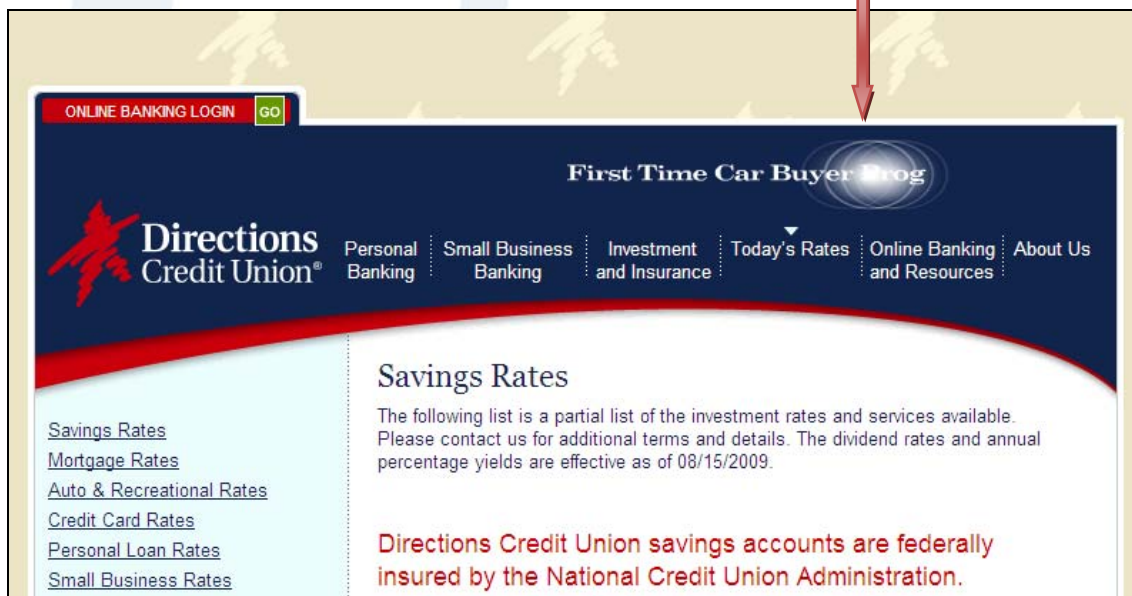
ONLINE BANKING LOGIN GO

First Time Car Buyer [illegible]rog

Directions Credit Union®

Personal Banking | Small Business Banking | Investment and Insurance | Today's Rates | Online Banking and Resources | About Us

Savings Rates
Mortgage Rates
Auto & Recreational Rates
Credit Card Rates
Personal Loan Rates
Small Business Rates

Savings Rates

The following list is a partial list of the investment rates and services available. Please contact us for additional terms and details. The dividend rates and annual percentage yields are effective as of 08/15/2009.

Directions Credit Union savings accounts are federally insured by the National Credit Union Administration.